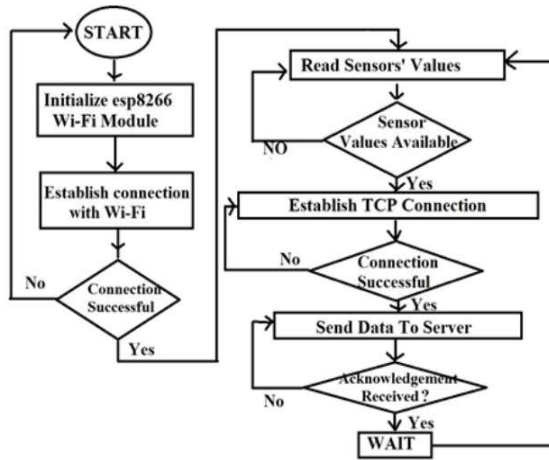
START

Initialize esp8266 Wi-Fi Module

Establish connection with Wi-Fi

Connection Successful

No

Yes

Read Sensors' Values

Sensor Values Available

NO

Yes

Establish TCP Connection

Connection Successful

No

Yes

Send Data To Server

Acknowledgement Received ?

No

Yes

WAIT